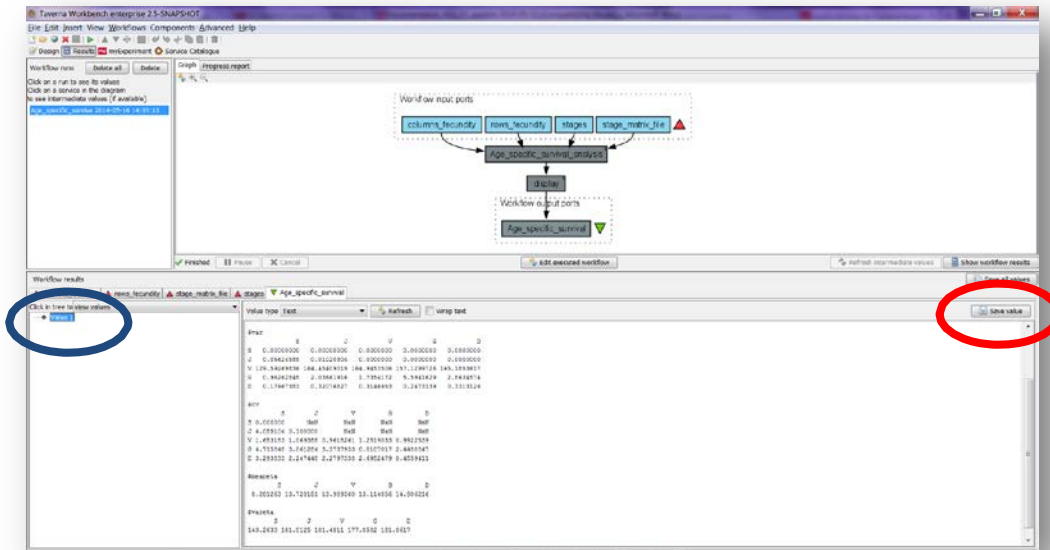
Taverna Workbench enterprise 2.5-SNAPSHOT

File Edit Insert View Workflows Components Advanced Help

Design Results myExperiment Service Catalogue

Workflow runs Delete all Delete

Click on a run to see its values
Click on a service in the diagram to see intermediate values (if available)

Age_specific_survival 2014-05-16 14:31:13

Graph Progress report

Workflow input ports

columns_fecundity rows_fecundity stages stage_matrix_file

Age_specific_survival_analysis

display

Workflow output ports

Age_specific_survival

Finished Pause Cancel

Edit executed workflow

Refresh intermediate values Show workflow results

Workflow results

Save all values

rows_fecundity stage_matrix_file stages Age_specific_survival

Click in tree to view values

Value 1

Value type Text Refresh Wrap text

Save value

$Pxz
S J V G D
S 0.00000000 0.00000000 0.0000000 0.0000000 0.0000000
J 0.09426585 0.01028906 0.0000000 0.0000000 0.0000000
V 129.54269936 164.45469919 164.9453536 157.1299126 145.1893617
G 0.96262945 2.03661914 1.7354172 5.9461629 2.5433574
D 0.17667951 0.32074627 0.3166665 0.2473334 0.3313126

$CV
S J V G D
S 0.000000 NaN NaN NaN NaN
J 4.059104 0.100000 NaN NaN NaN
V 1.453153 1.049355 0.9415261 1.2519035 0.9922559
G 4.715545 3.241254 3.2737933 0.0107017 2.4450347
D 3.283032 2.247440 2.2797230 2.4952479 0.4559411

$mezeta
S J V G D
5.201253 13.720151 13.959060 13.114656 14.506214

$vazeta
S J V G D
143.2633 161.0125 161.4511 177.0332 151.0617